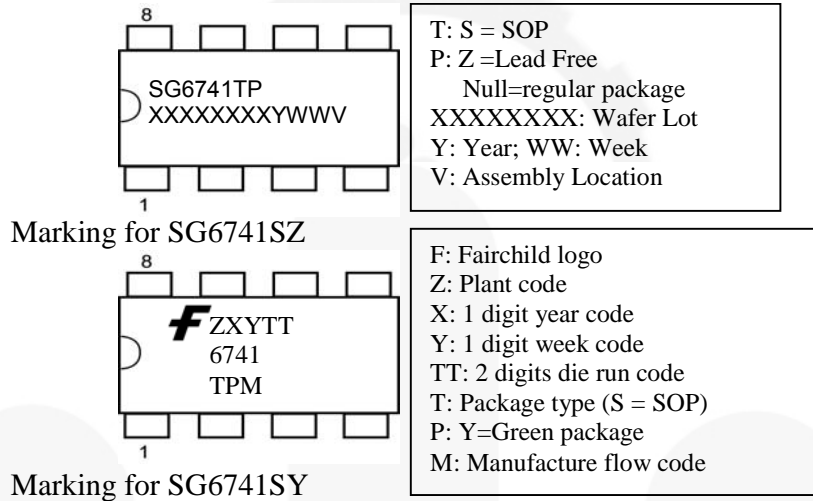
8

SG6741TP
XXXXXXXXYWWV

1

T: S = SOP
P: Z =Lead Free
Null=regular package
XXXXXXXX: Wafer Lot
Y: Year; WW: Week
V: Assembly Location

Marking for SG6741SZ

8

ZXYTT
6741
TPM

1

F: Fairchild logo
Z: Plant code
X: 1 digit year code
Y: 1 digit week code
TT: 2 digits die run code
T: Package type (S = SOP)
P: Y=Green package
M: Manufacture flow code

Marking for SG6741SY